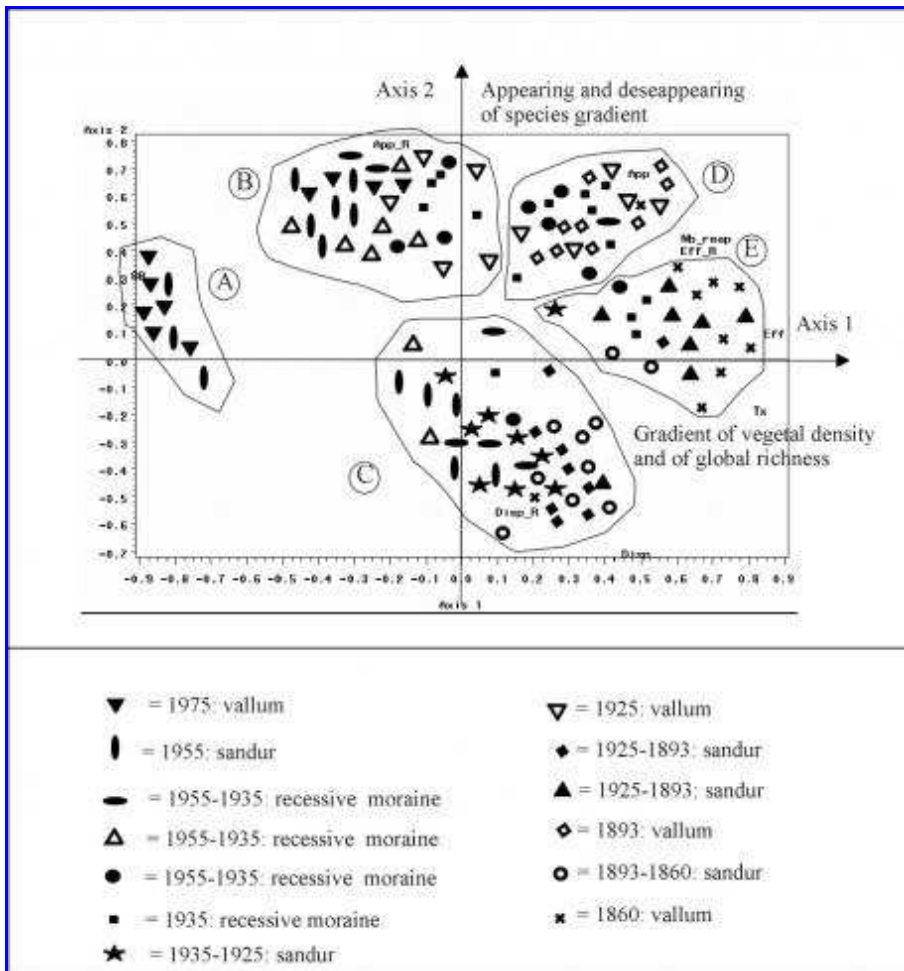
Axis 2

Appearing and deseappearing of species gradient

Axis 2

0.8
0.7
0.6
0.5
0.4
0.3
0.2
0.1
0.0
-0.1
-0.2
-0.3
-0.4
-0.5
-0.6
-0.7

App_R

App

Nb_esp
Eff_R

SR

Eff

Tx

Disp_R

Disp

B

A

D

E

C

Axis 1

Gradient of vegetal density and of global richness

-0.9 -0.8 -0.7 -0.6 -0.5 -0.4 -0.3 -0.2 -0.1 0.0 0.1 0.2 0.3 0.4 0.5 0.6 0.7 0.8 0.9

Axis 1

= 1975: vallum

= 1955: sandur

= 1955-1935: recessive moraine

= 1955-1935: recessive moraine

= 1955-1935: recessive moraine

= 1935: recessive moraine

= 1935-1925: sandur

= 1925: vallum

= 1925-1893: sandur

= 1925-1893: sandur

= 1893: vallum

= 1893-1860: sandur

= 1860: vallum